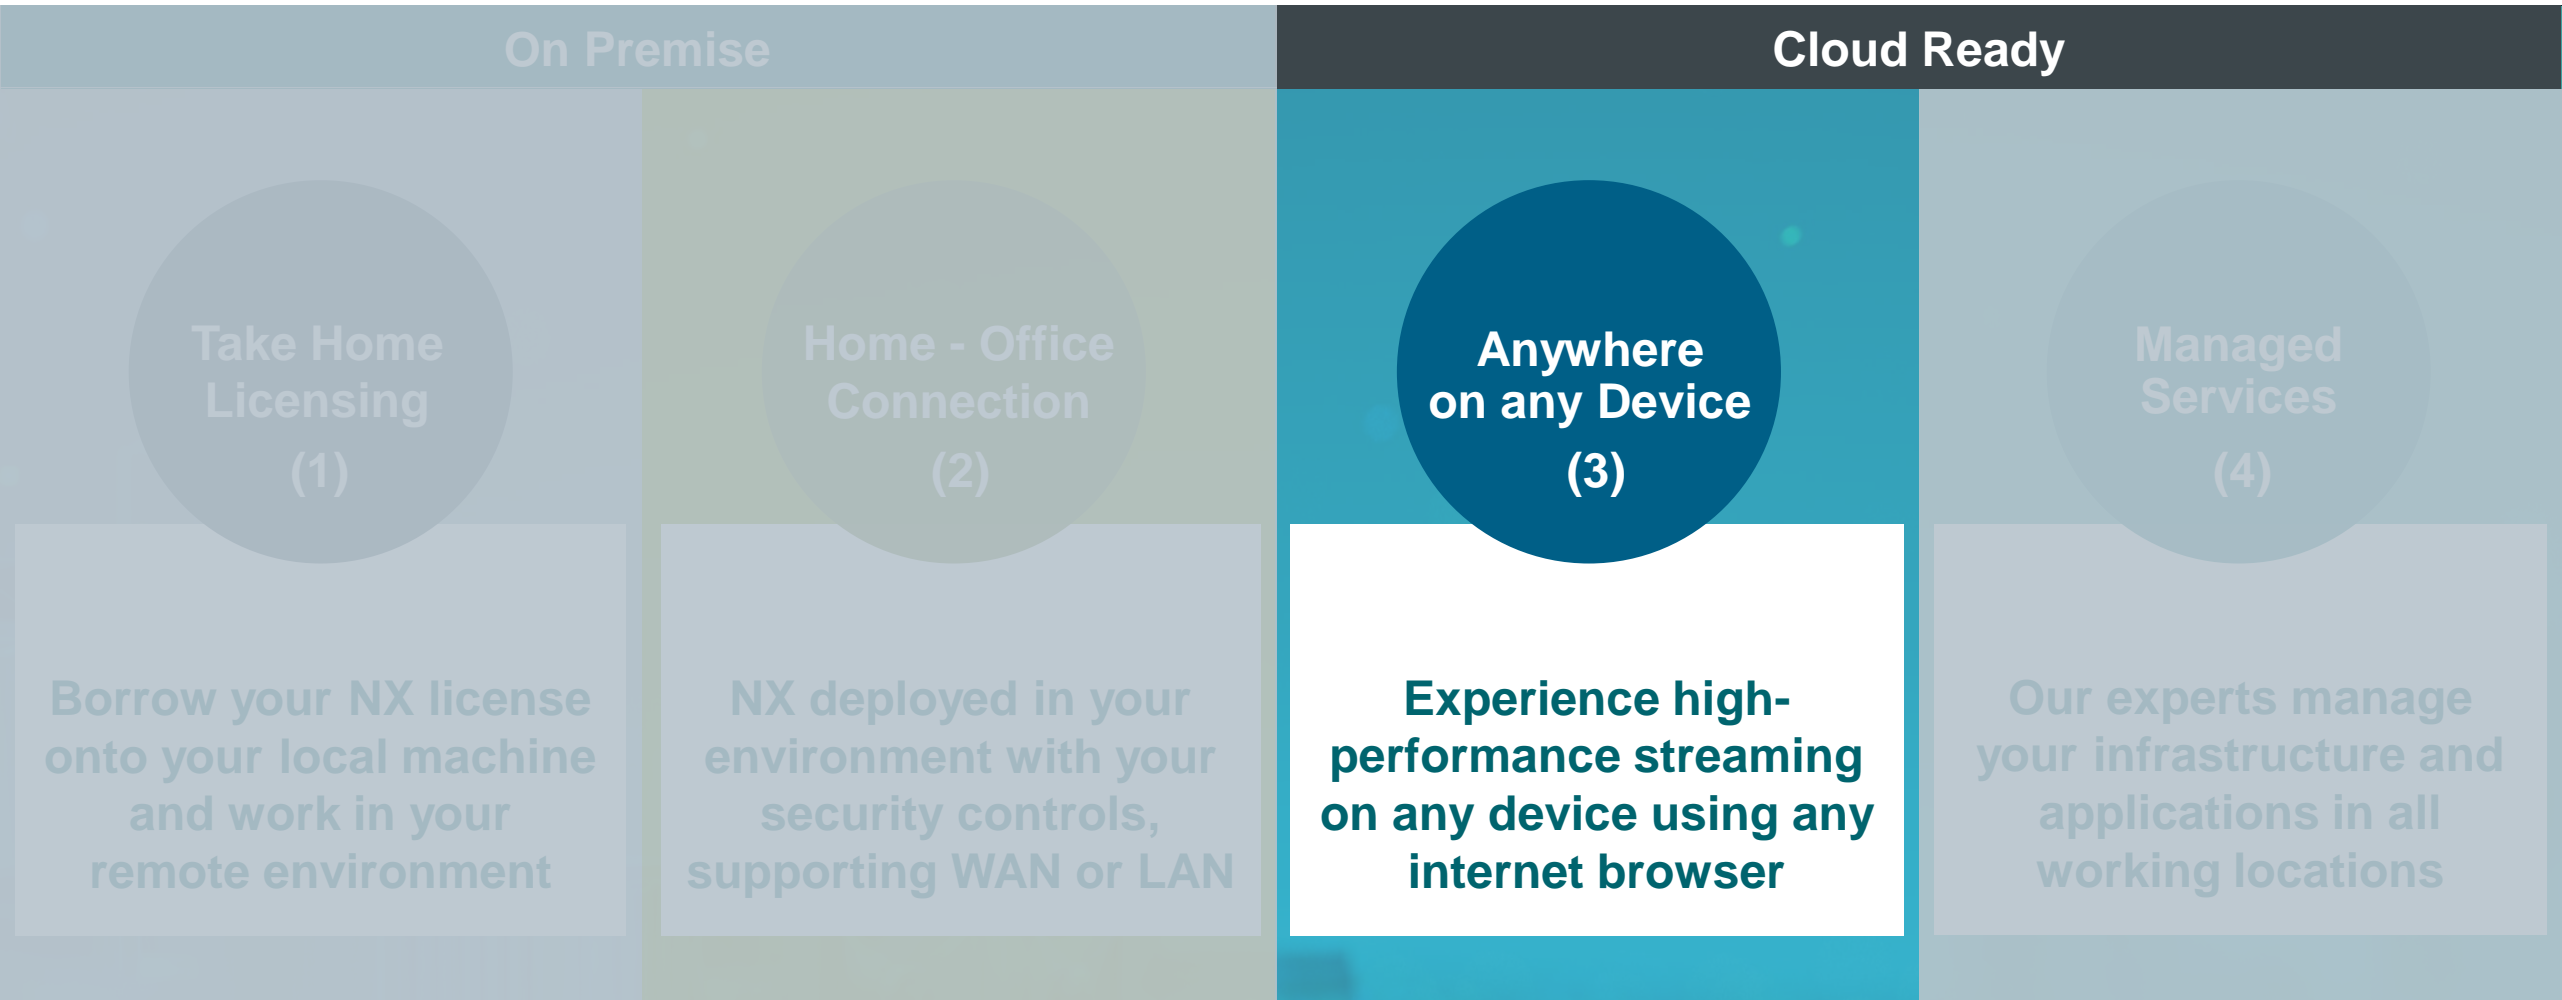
On Premise

Cloud Ready

Take Home Licensing
(1)

Borrow your NX license onto your local machine and work in your remote environment

Home - Office Connection
(2)

NX deployed in your environment with your security controls, supporting WAN or LAN

Anywhere on any Device
(3)

Experience high-performance streaming on any device using any internet browser

Managed Services
(4)

Our experts manage your infrastructure and applications in all working locations